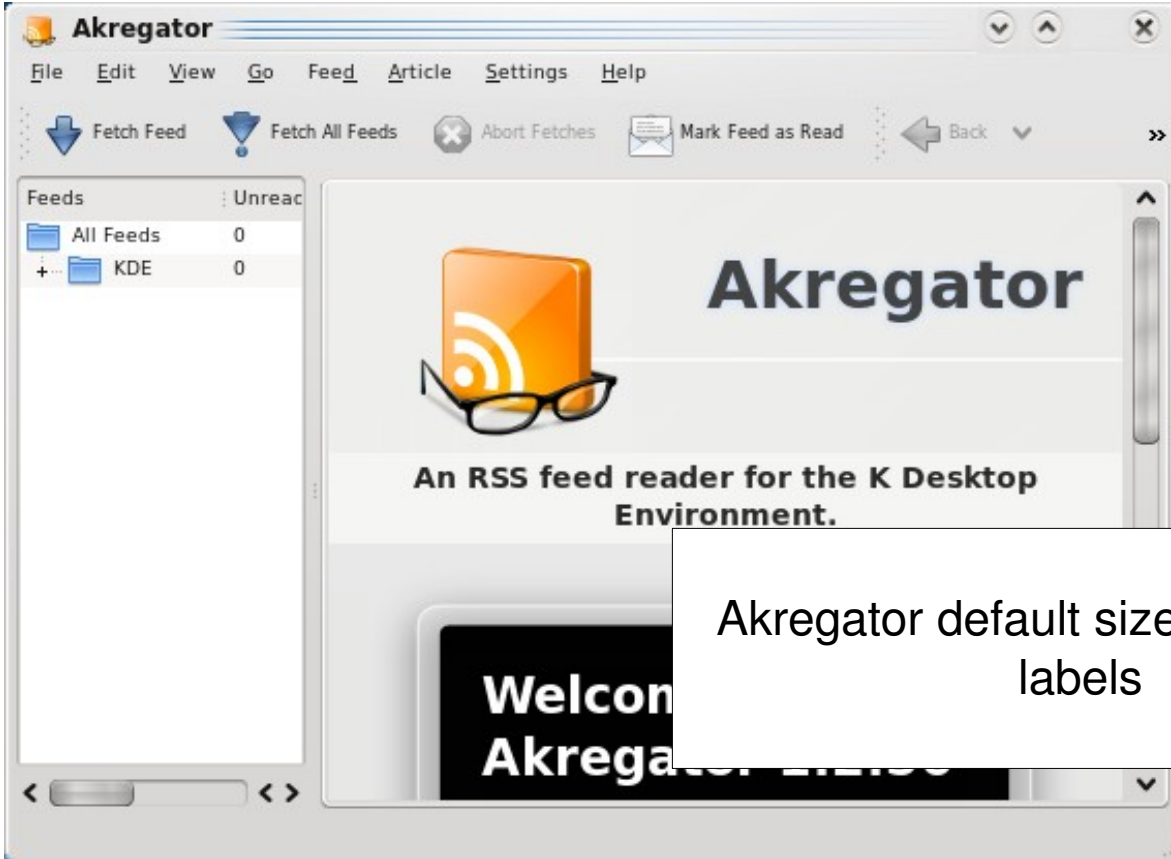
Akregator

File Edit View Go Feed Article Settings Help

Fetch Feed Fetch All Feeds Abort Fetches Mark Feed as Read Back

| Feeds | Unreac |
|---|---|
| All Feeds | 0 |
| KDE | 0 |

Akregator

An RSS feed reader for the K Desktop Environment.

Welcom
Akrega

Akregator default size
labels